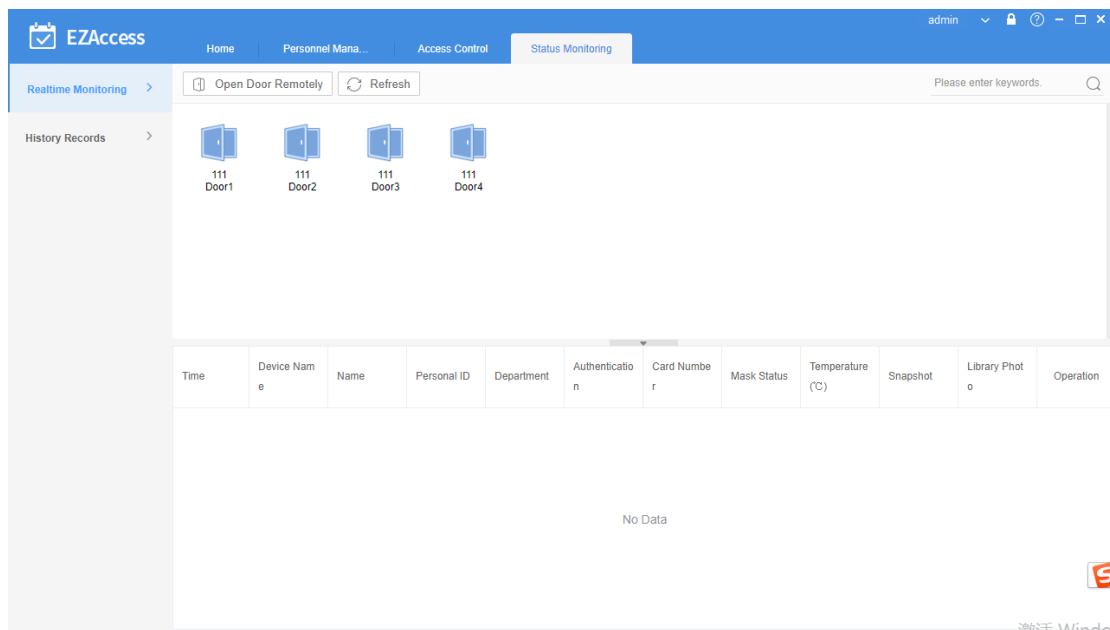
EZAccess

Home | Personnel Mana... | Access Control | Status Monitoring

admin

Realtime Monitoring >

History Records >

Open Door Remotely | Refresh

Please enter keywords.

111
Door1

111
Door2

111
Door3

111
Door4

| Time | Device Name | Name | Personal ID | Department | Authentication | Card Number | Mask Status | Temperature (℃) | Snapshot | Library Photo | Operation |
|---|---|---|---|---|---|---|---|---|---|---|---|

No Data

激活 Windo